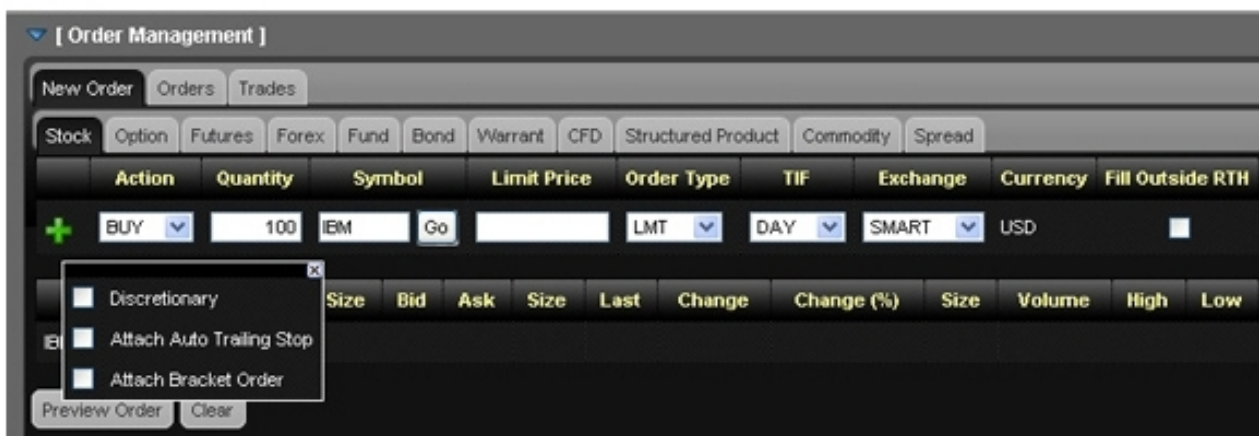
[ Order Management ]

New Order Orders Trades

Stock Option Futures Forex Fund Bond Warrant CFD Structured Product Commodity Spread

| Action | Quantity | Symbol | | Limit Price | Order Type | TIF | Exchange | Currency | Fill Outside RTH |
|---|---|---|---|---|---|---|---|---|---|
| BUY | 100 | IBM | Go | | LMT | DAY | SMART | USD | |

Discretionary
Attach Auto Trailing Stop
Attach Bracket Order

| Size | Bid | Ask | Size | Last | Change | Change (%) | Size | Volume | High | Low |
|---|---|---|---|---|---|---|---|---|---|---|

IB

Preview Order Clear